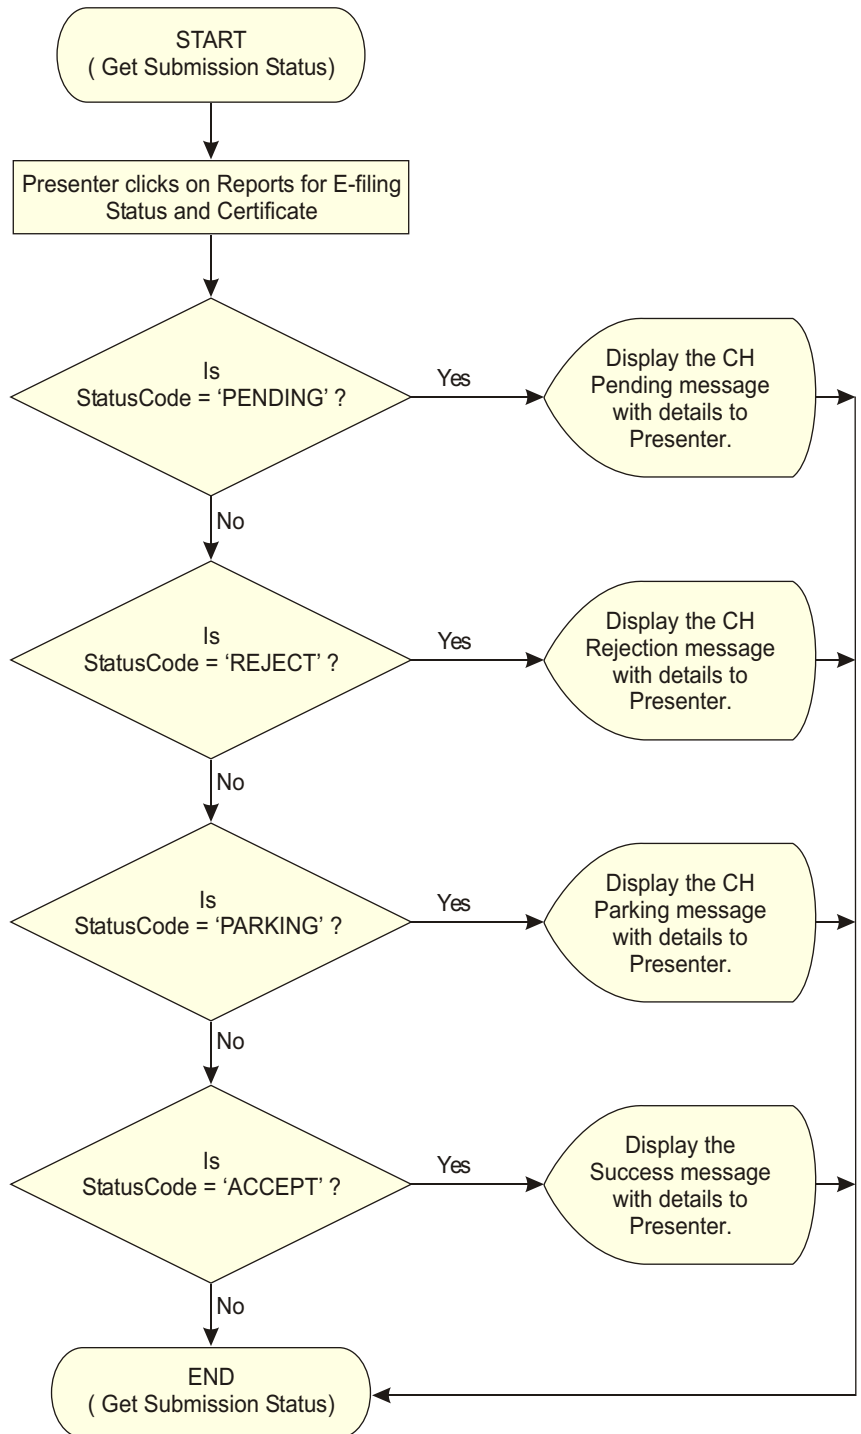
START
( Get Submission Status)

Presenter clicks on Reports for E-filing Status and Certificate

Is
StatusCode = 'PENDING' ?

Yes

Display the CH Pending message with details to Presenter.

No

Is
StatusCode = 'REJECT' ?

Yes

Display the CH Rejection message with details to Presenter.

No

Is
StatusCode = 'PARKING' ?

Yes

Display the CH Parking message with details to Presenter.

No

Is
StatusCode = 'ACCEPT' ?

Yes

Display the Success message with details to Presenter.

No

END
( Get Submission Status)